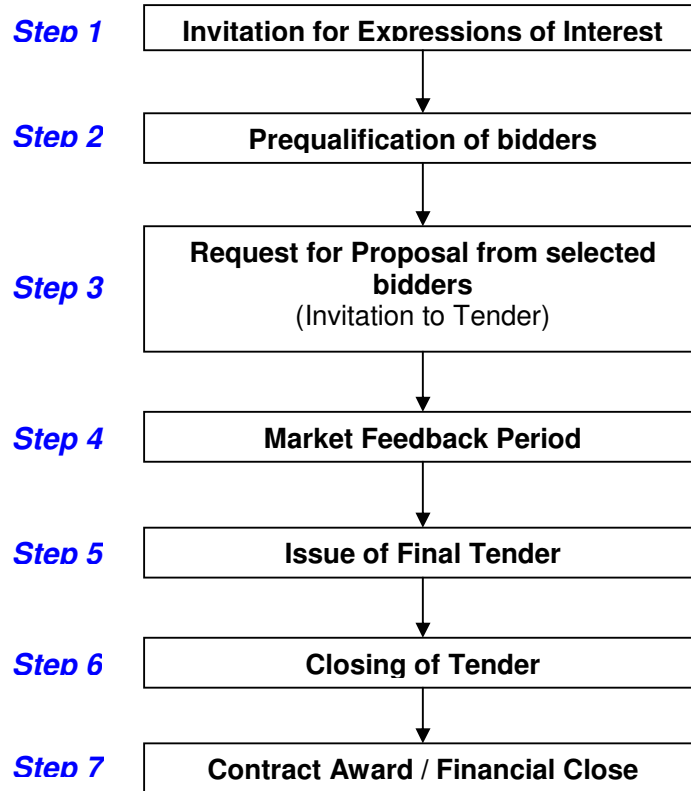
Step 1 Invitation for Expressions of Interest

Step 2 Prequalification of bidders

Step 3 Request for Proposal from selected bidders
(Invitation to Tender)

Step 4 Market Feedback Period

Step 5 Issue of Final Tender

Step 6 Closing of Tender

Step 7 Contract Award / Financial Close